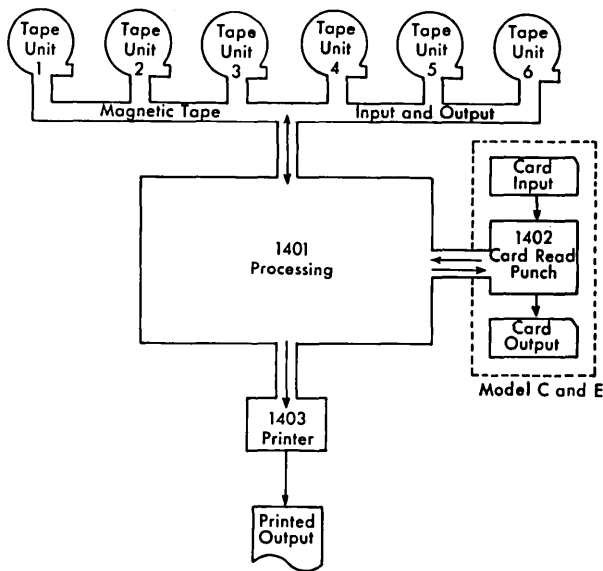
Tape Unit 1
Tape Unit 2
Tape Unit 3
Tape Unit 4
Tape Unit 5
Tape Unit 6
Magnetic Tape
Input and Output
1401 Processing
Card Input
1402 Card Read Punch
Card Output
Model C and E
1403 Printer
Printed Output